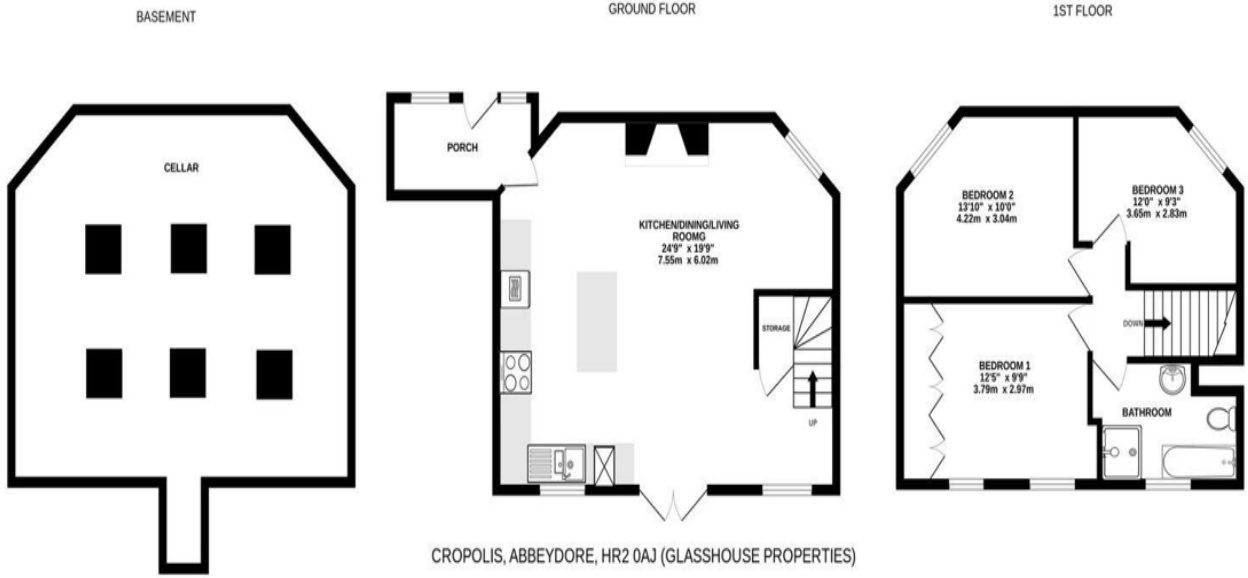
BASEMENT

CELLAR

GROUND FLOOR

PORCH

KITCHEN/DINING/LIVING ROOMG
24'9" x 19'9"
7.55m x 6.02m

STORAGE

UP

1ST FLOOR

BEDROOM 2
13'10" x 10'0"
4.22m x 3.04m

BEDROOM 3
12'0" x 9'3"
3.65m x 2.83m

DOWN

BEDROOM 1
12'5" x 9'9"
3.79m x 2.97m

BATHROOM

CROPOLIS, ABBEYDORE, HR2 0AJ (GLASSHOUSE PROPERTIES)